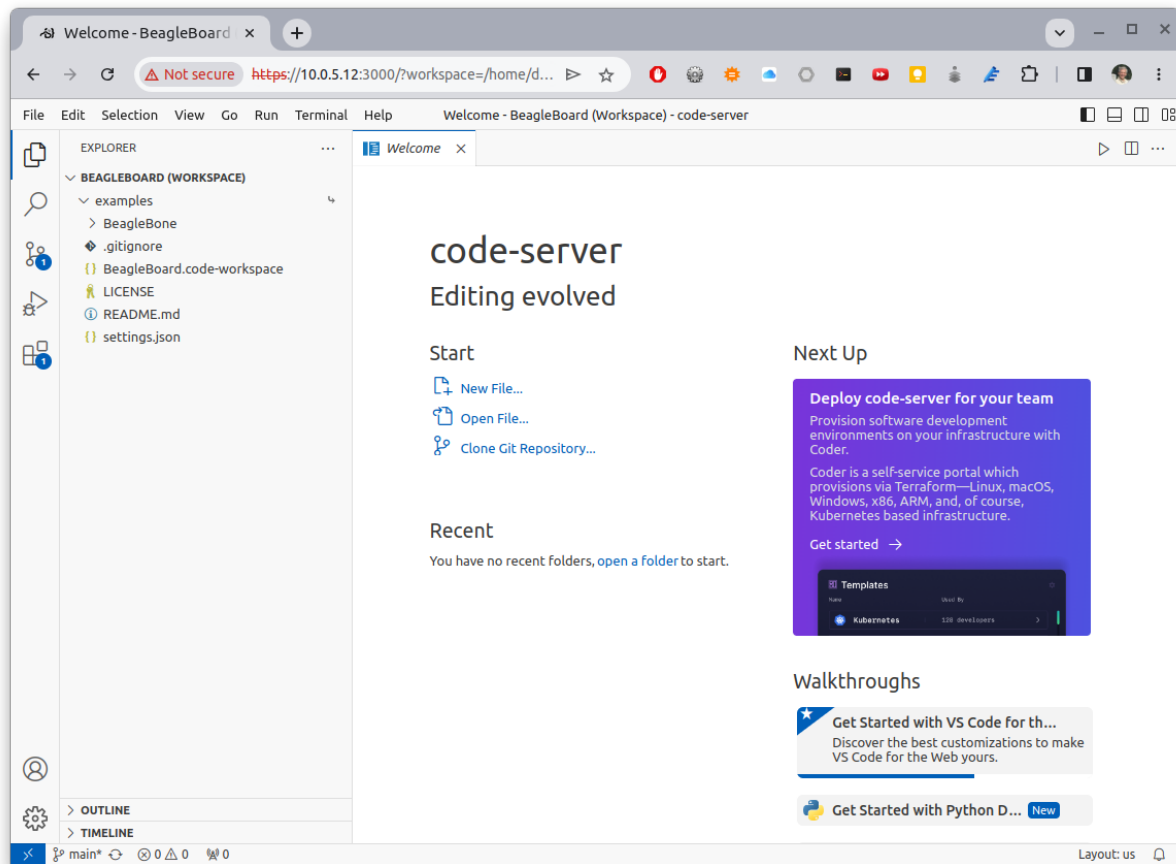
Welcome - BeagleBoard

Not secure https://10.0.5.12:3000/?workspace=/home/d...

File Edit Selection View Go Run Terminal Help Welcome - BeagleBoard (Workspace) - code-server

EXPLORER

BEAGLEBOARD (WORKSPACE)
examples
BeagleBone
.gitignore
BeagleBoard.code-workspace
LICENSE
README.md
settings.json

Welcome

code-server
Editing evolved

Start
New File...
Open File...
Clone Git Repository...

Recent
You have no recent folders, open a folder to start.

Next Up
Deploy code-server for your team
Provision software development environments on your infrastructure with Coder.
Coder is a self-service portal which provisions via Terraform—Linux, macOS, Windows, x86, ARM, and, of course, Kubernetes based infrastructure.
Get started →
Templates
Name Used By
Kubernetes 120 developers

Walkthroughs
Get Started with VS Code for th...
Discover the best customizations to make VS Code for the Web yours.
Get Started with Python D... New

OUTLINE
TIMELINE

main* ⊗ 0 ⚠ 0 0 Layout: us